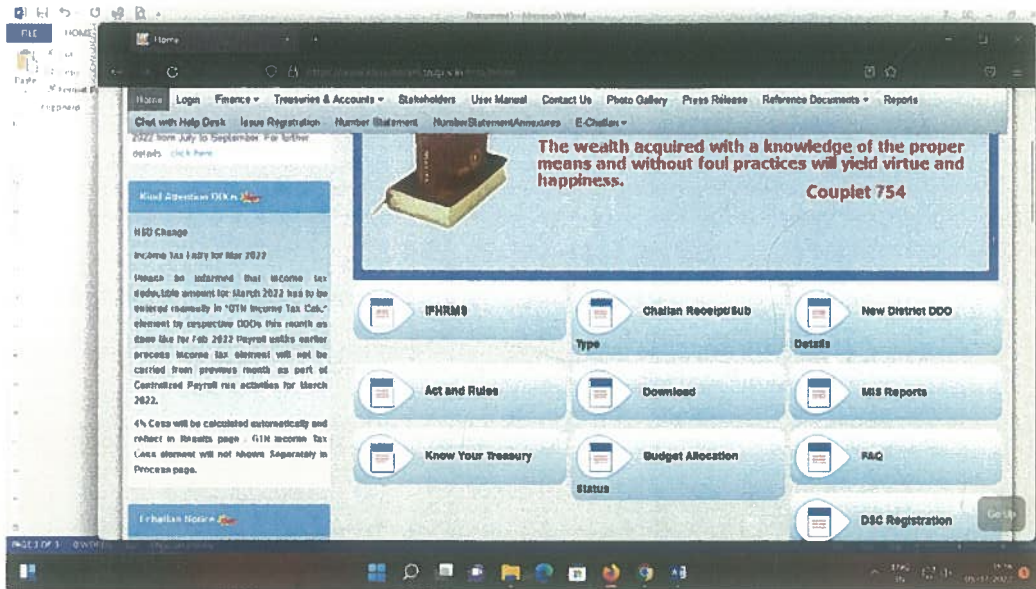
FILE HOME

Paste

Clipboard

Home

Home Login Finance Treasuries & Accounts Stakeholders User Manual Contact Us Photo Gallery Press Release Reference Documents Reports

Chat with Help Desk Issue Registration Number Statement NumberStatementAnnexures E-Challan

2022 from July to September. For further details click here

The wealth acquired with a knowledge of the proper means and without foul practices will yield virtue and happiness.

Couplet 754

Kind Attention DDOs

HSD Change

Income Tax Entry for Mar 2022

Please be informed that income tax deductable amount for March 2022 has to be entered manually in "GTN Income Tax Calc" element by respective DDOs this month as done like for Feb 2022 Payroll unlike earlier process Income tax element will not be carried from previous month as part of Centralized Payroll run activities for March 2022.

4% Cess will be calculated automatically and reflect in Results page . GTN Income Tax Cess element will not shown Separately in Process page.

Echallan Notice

IFHRMS

Chalan Receipt/Sub Type

New District DDO Details

Act and Rules

Download

MIS Reports

Know Your Treasury

Budget Allocation Status

FAQ

DSC Registration

Go Up

PAGE 1 OF 1